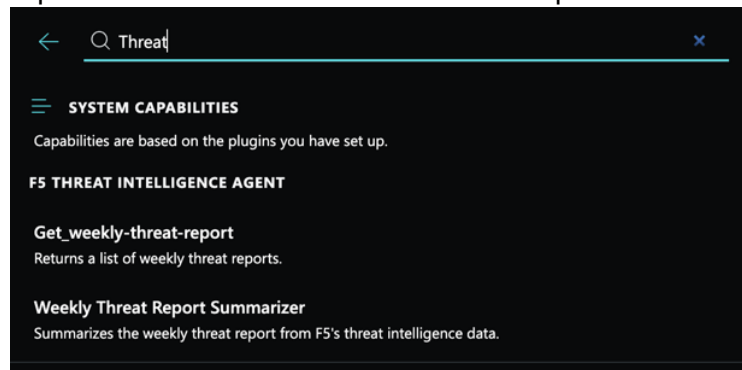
Threat

SYSTEM CAPABILITIES

Capabilities are based on the plugins you have set up.

F5 THREAT INTELLIGENCE AGENT

Get_weekly-threat-report

Returns a list of weekly threat reports.

Weekly Threat Report Summarizer

Summarizes the weekly threat report from F5's threat intelligence data.